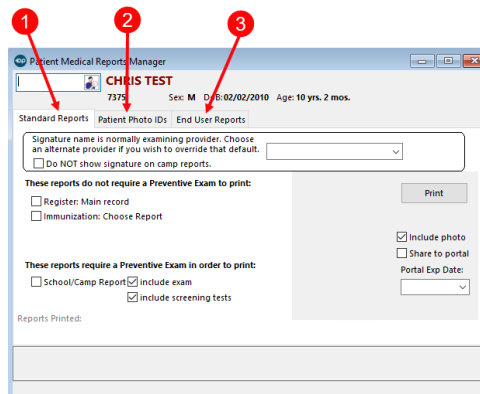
1
2
3
Patient Medical Reports Manager
CHRIS TEST
7375 Sex: M D.B: 02/02/2010 Age: 10 yrs. 2 mos.
Standard Reports | Patient Photo IDs | End User Reports
Signature name is normally examining provider. Choose an alternate provider if you wish to override that default.
☐ Do NOT show signature on camp reports.
These reports do not require a Preventive Exam to print:
☐ Register: Main record
☐ Immunization: Choose Report
These reports require a Preventive Exam in order to print:
☐ School/Camp Report ☑ include exam
☑ include screening tests
Print
☑ Include photo
☐ Share to portal
Portal Exp Date:
Reports Printed: